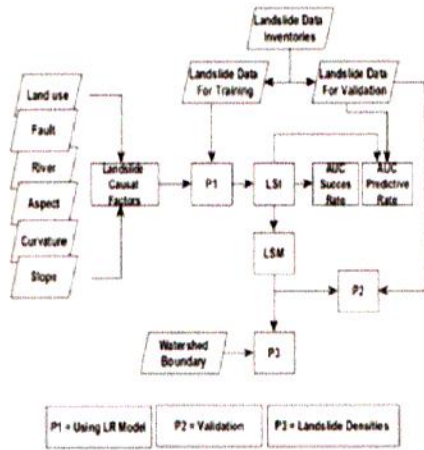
Landslide Data Inventories

Landslide Data For Training

Landslide Data For Validation

Land use

Fault

River

Aspect

Curvature

Slope

Landslide Causal Factors

P1

LSI

AUC Succes Rate

AUC Predictive Rate

LSM

P2

Watershed Boundary

P3

P1 = Using LR Model

P2 = Validation

P3 = Landslide Densities